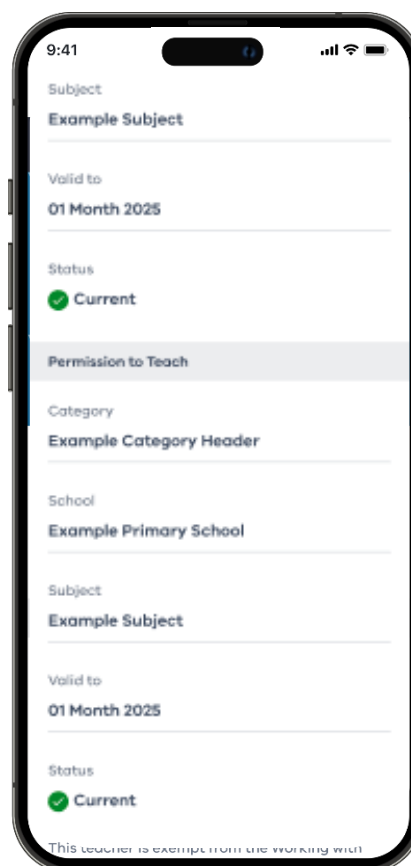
9:41

Subject
Example Subject

Valid to
01 Month 2025

Status
Current

Permission to Teach

Category
Example Category Header

School
Example Primary School

Subject
Example Subject

Valid to
01 Month 2025

Status
Current

This teacher is exempt from the working with